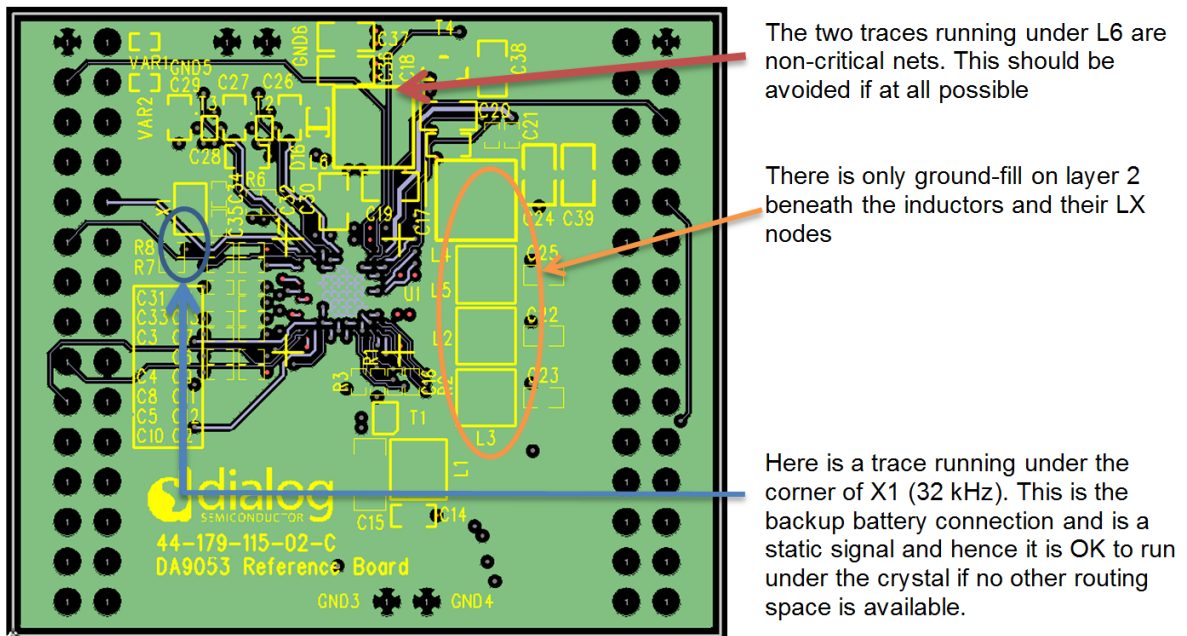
The two traces running under L6 are non-critical nets. This should be avoided if at all possible

There is only ground-fill on layer 2 beneath the inductors and their LX nodes

Here is a trace running under the corner of X1 (32 kHz). This is the backup battery connection and is a static signal and hence it is OK to run under the crystal if no other routing space is available.

VAR1 GND5 GND6 C37 T4 C38 C36 C18 VAR2 C29 C27 C26 T3 T2 C20 C21 C28 D16 L6 R6 C34 C32 C30 C35 X1 C19 C17 C24 C39 R8 R7 C25 L4 L5 U1 C22 C31 C33 C3 C4 C8 C5 C10 L2 R1 B3 C16 C23 T1 L3 L1 C15 C14

dialog SEMICONDUCTOR
44-179-115-02-C
DA9053 Reference Board
GND3 GND4